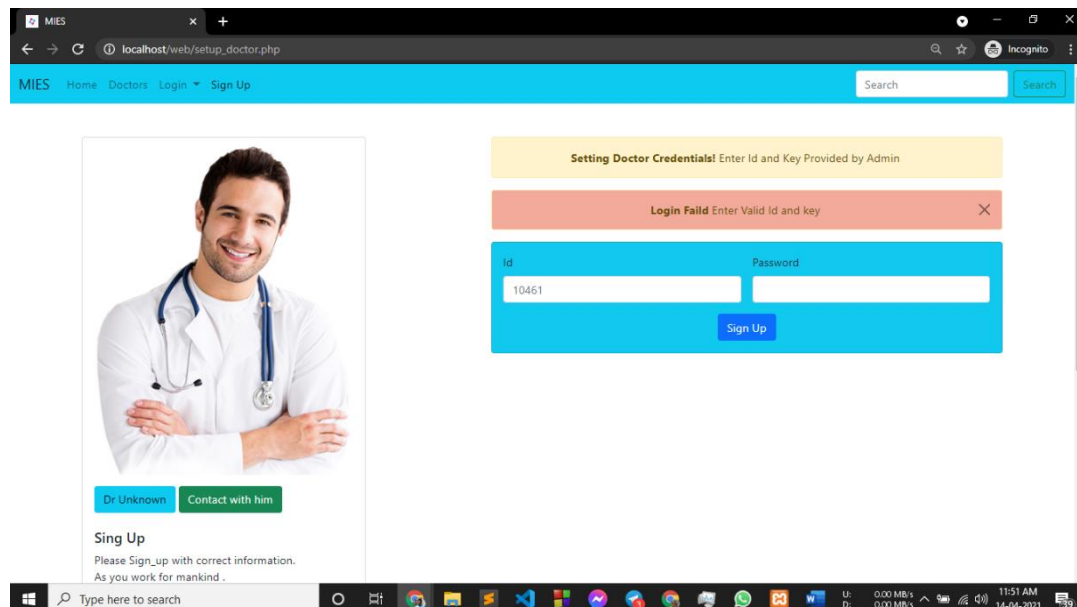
MIES
localhost/web/setup_doctor.php
Incognito

MIES Home Doctors Login Sign Up
Search
Search

Setting Doctor Credentials! Enter Id and Key Provided by Admin

Login Faild Enter Valid Id and key

Id
10461
Password
Sign Up

Dr Unknown
Contact with him

Sing Up
Please Sign_up with correct information.
As you work for mankind .

Type here to search
U: D:
0.00 MB/s
0.00 MB/s
11:51 AM
14-04-2021
19